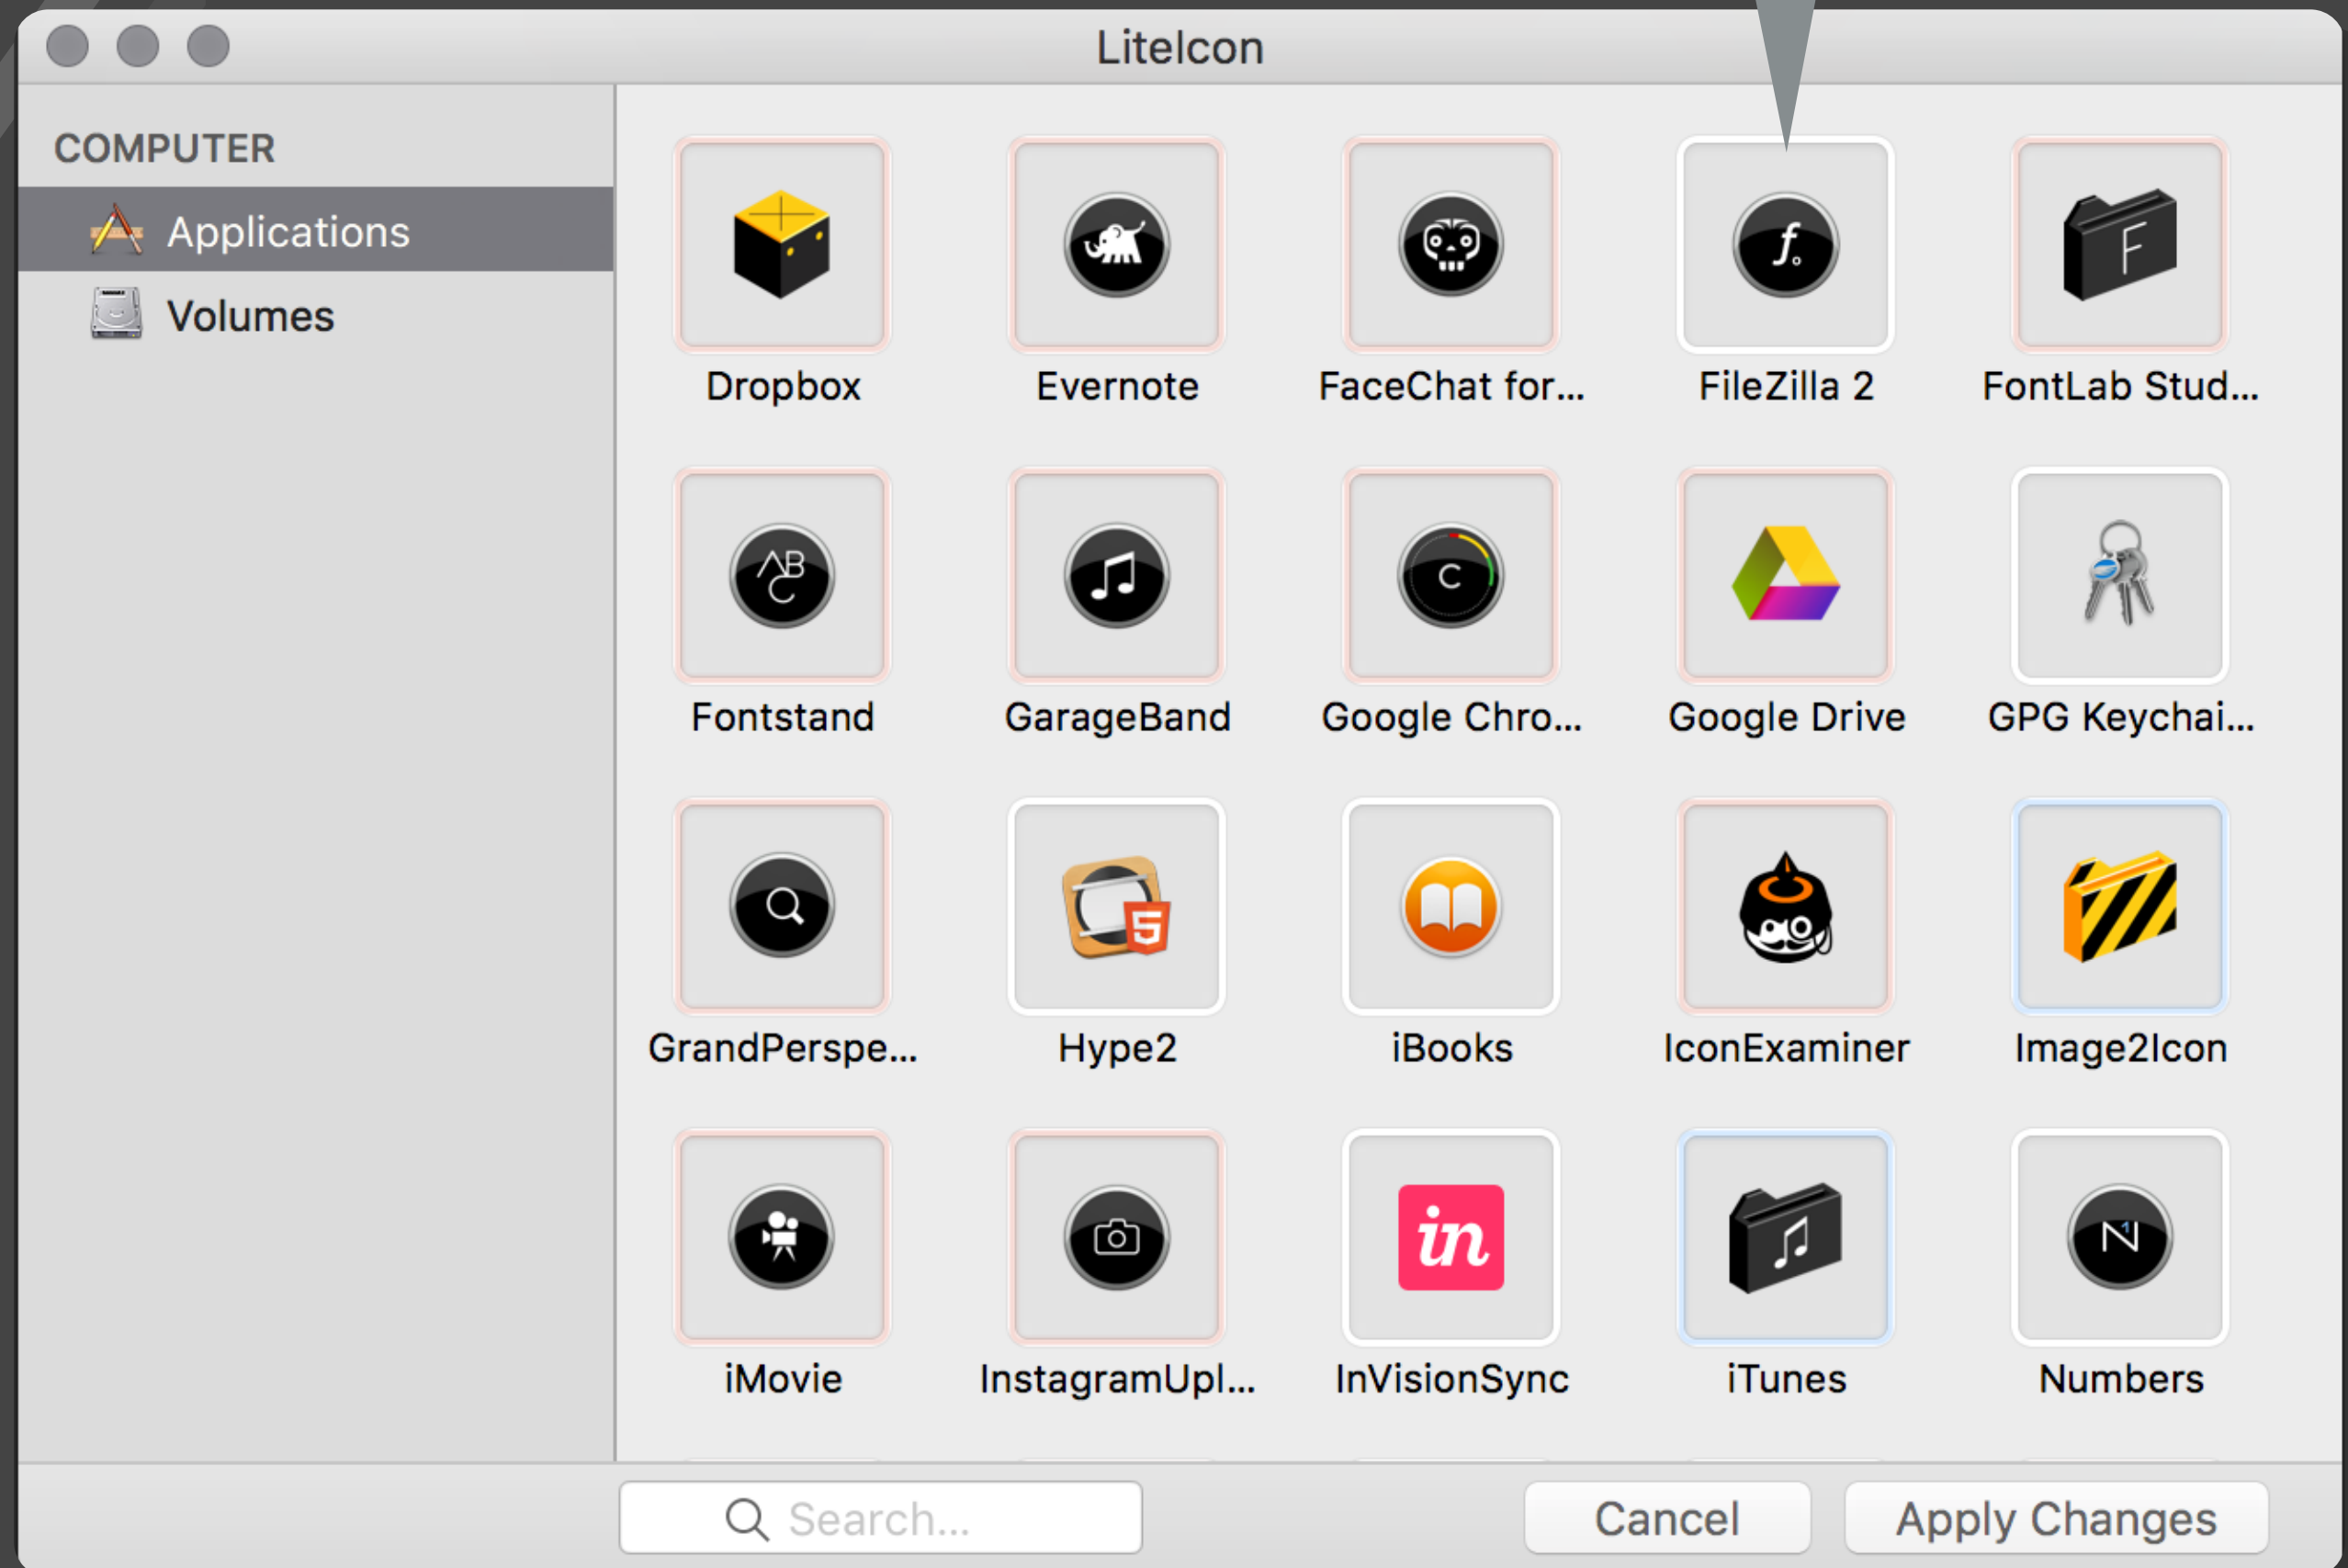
LiteIcon

COMPUTER

Applications

Volumes

Dropbox

Evernote

FaceChat for...

FileZilla 2

FontLab Stud...

Fontstand

GarageBand

Google Chro...

Google Drive

GPG Keychai...

GrandPerspe...

Hype2

iBooks

IconExaminer

Image2Icon

iMovie

InstagramUpl...

InVisionSync

iTunes

Numbers

Search...

Cancel

Apply Changes